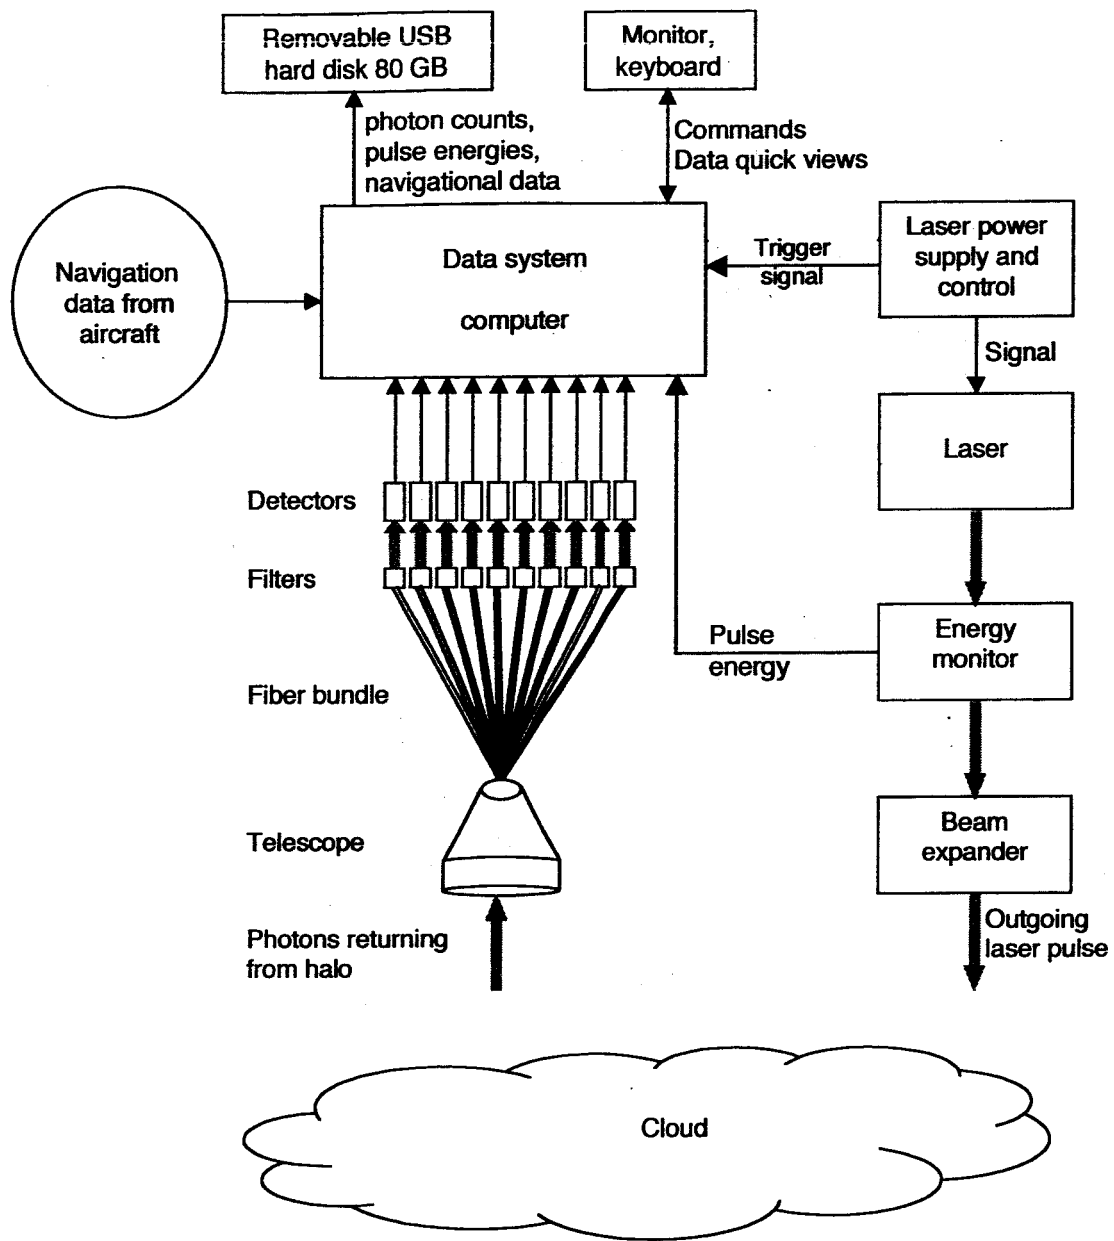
Removable USB hard disk 80 GB

Monitor, keyboard

photon counts, pulse energies, navigational data

Commands
Data quick views

Navigation data from aircraft

Data system

computer

Trigger signal

Laser power supply and control

Signal

Laser

Detectors

Filters

Fiber bundle

Pulse energy

Energy monitor

Telescope

Beam expander

Photons returning from halo

Outgoing laser pulse

Cloud